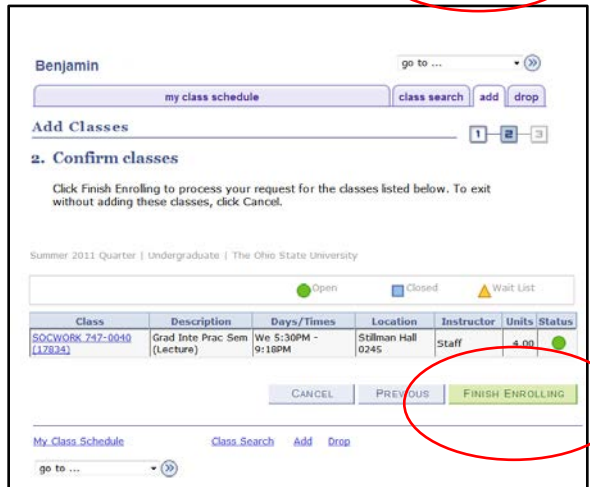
Benjamin

go to ...

my class schedule | class search | add | drop

Add Classes

1 2 3

2. Confirm classes

Click Finish Enrolling to process your request for the classes listed below. To exit without adding these classes, click Cancel.

Summer 2011 Quarter | Undergraduate | The Ohio State University

Open Closed Wait List

| Class | Description | Days/Times | Location | Instructor | Units | Status |
|---|---|---|---|---|---|---|
| SOCWORK 747-0040 (17834) | Grad Inte Prac Sem (Lecture) | We 5:30PM - 9:18PM | Stillman Hall 0245 | Staff | 4.00 | |

CANCEL PREVIOUS FINISH ENROLLING

My Class Schedule Class Search Add Drop

go to ...